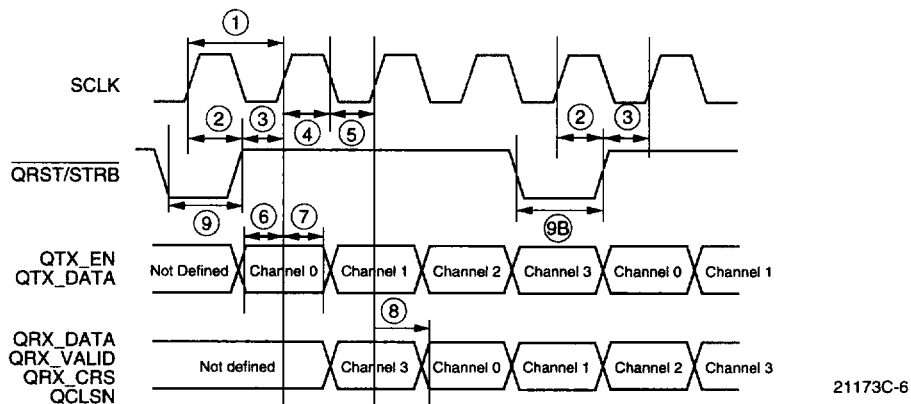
1

SCLK

2 3 4 5 2 3

$\overline{QRST/STRB}$

9 6 7 9B

QTX_EN
QTX_DATA

Not Defined | Channel 0 | Channel 1 | Channel 2 | Channel 3 | Channel 0 | Channel 1

8

QRX_DATA
QRX_VALID
QRX_CRS
QCLSN

Not defined | Channel 3 | Channel 0 | Channel 1 | Channel 2 | Channel 3

21173C-6